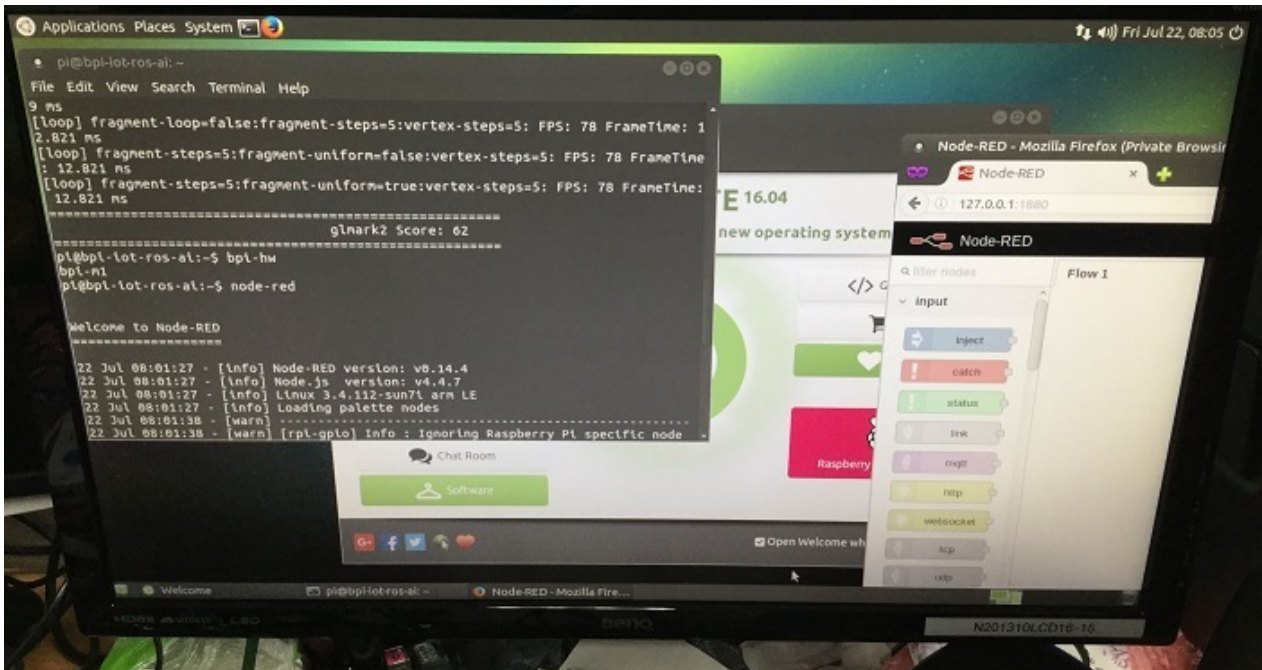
Applications Places System

Fri Jul 22, 08:05

pi@bpi-iot-ros-ai: ~

File Edit View Search Terminal Help

9 ms
[loop] fragment-loop=false:fragment-steps=5:vertex-steps=5: FPS: 78 FrameTime: 12.821 ms
[loop] fragment-steps=5:fragment-uniform=false:vertex-steps=5: FPS: 78 FrameTime: 12.821 ms
[loop] fragment-steps=5:fragment-uniform=true:vertex-steps=5: FPS: 78 FrameTime: 12.821 ms
=======================================================
glmark2 Score: 62
=======================================================
pi@bpi-iot-ros-ai:~$ bpi-hw
bpi-m1
pi@bpi-iot-ros-ai:~$ node-red

Welcome to Node-RED
===================

22 Jul 08:01:27 - [info] Node-RED version: v0.14.4
22 Jul 08:01:27 - [info] Node.js version: v4.4.7
22 Jul 08:01:27 - [info] Linux 3.4.112-sun7i arm LE
22 Jul 08:01:27 - [info] Loading palette nodes
22 Jul 08:01:38 - [warn] ------------------------------------------
22 Jul 08:01:38 - [warn] [rpi-gpio] Info : Ignoring Raspberry Pi specific node

TE 16.04

new operating system

</> G

Raspberry

Chat Room

Software

Open Welcome wh

Node-RED - Mozilla Firefox (Private Browsi

Node-RED

127.0.0.1:1880

Node-RED

filter nodes

input

inject

catch

status

link

mqtt

http

websocket

tcp

udp

Flow 1

Welcome

pi@bpi-iot-ros-ai: ~

Node-RED - Mozilla Fire...

BenQ

N201310LCD16-15